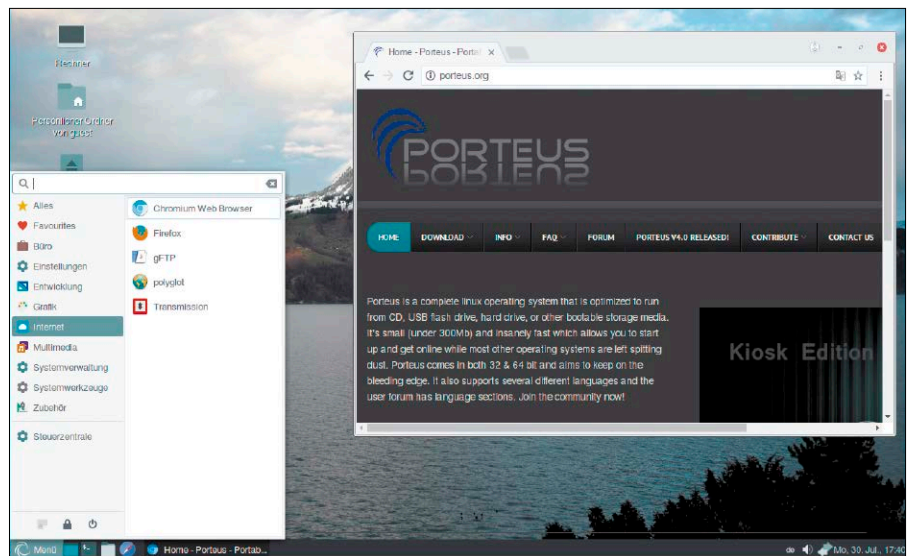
Rechner

Persönlicher Ordner von guest

Alles
Favourites
Büro
Einstellungen
Entwicklung
Grafik
Internet
Multimedia
Systemverwaltung
Systemwerkzeuge
Zubehör
Steuerzentrale

Chromium Web Browser
Firefox
gFTP
polyglot
Transmission

Home - Porteus - Portal ×

porteus.org

PORTEUS

HOME | DOWNLOAD | INFO | FAQ | FORUM | PORTEUS V4.0 RELEASED! | CONTRIBUTE | CONTACT US

Porteus is a complete linux operating system that is optimized to run from CD, USB flash drive, hard drive, or other bootable storage media. It's small (under 300Mb) and insanely fast which allows you to start up and get online while most other operating systems are left spitting dust. Porteus comes in both 32 & 64 bit and aims to keep on the bleeding edge. It also supports several different languages and the user forum has language sections. Join the community now!

Kiosk Edition

Menü | Home - Porteus - Portab...

de | Mo, 30. Jul., 17:40